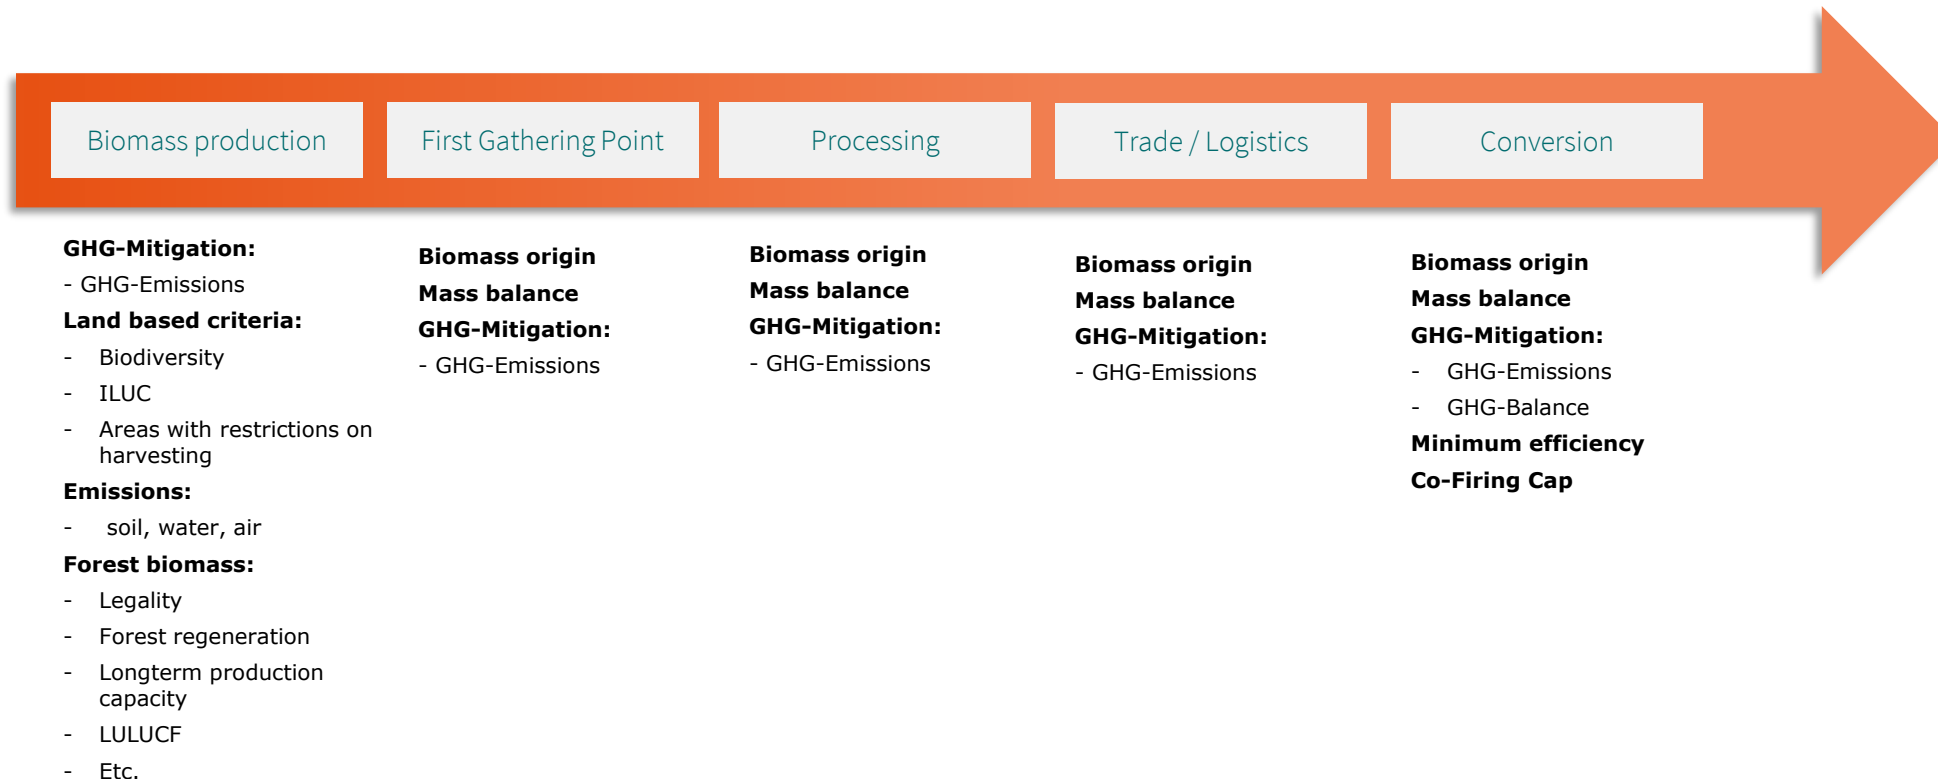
Biomass production

First Gathering Point

Processing

Trade / Logistics

Conversion

**GHG-Mitigation:**
- GHG-Emissions
**Land based criteria:**
- Biodiversity
- ILUC
- Areas with restrictions on harvesting
**Emissions:**
- soil, water, air
**Forest biomass:**
- Legality
- Forest regeneration
- Longterm production capacity
- LULUCF
- Etc.

**Biomass origin**
**Mass balance**
**GHG-Mitigation:**
- GHG-Emissions

**Biomass origin**
**Mass balance**
**GHG-Mitigation:**
- GHG-Emissions

**Biomass origin**
**Mass balance**
**GHG-Mitigation:**
- GHG-Emissions

**Biomass origin**
**Mass balance**
**GHG-Mitigation:**
- GHG-Emissions
- GHG-Balance
**Minimum efficiency**
**Co-Firing Cap**